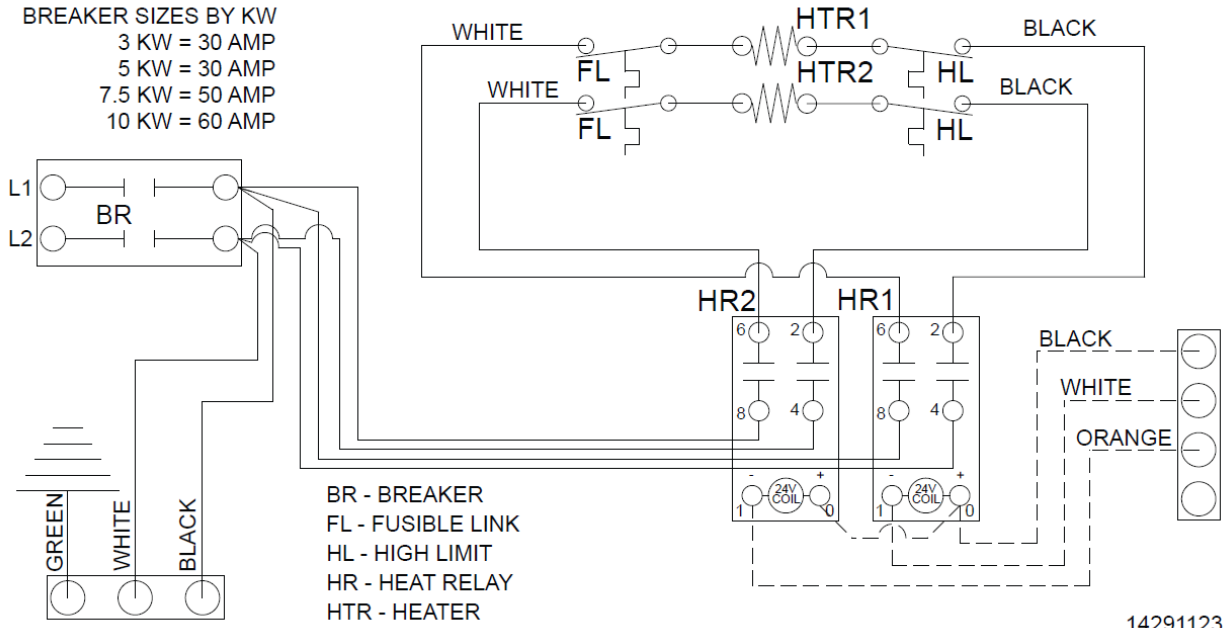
BREAKER SIZES BY KW
3 KW = 30 AMP
5 KW = 30 AMP
7.5 KW = 50 AMP
10 KW = 60 AMP

WHITE
HTR1
BLACK
FL
HL
WHITE
HTR2
BLACK
FL
HL

L1
BR
L2

HR2
HR1
6
2
8
4
6
2
8
4
-
24V COIL
+
1
0
-
24V COIL
+
1
0

BLACK
WHITE
ORANGE

GREEN
WHITE
BLACK

BR - BREAKER
FL - FUSIBLE LINK
HL - HIGH LIMIT
HR - HEAT RELAY
HTR - HEATER

14291123